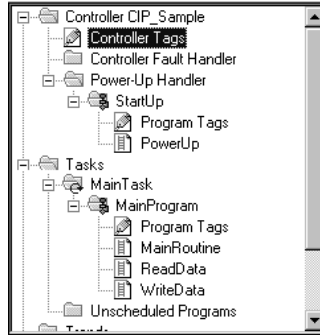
Controller CIP_Sample
Controller Tags
Controller Fault Handler
Power-Up Handler
StartUp
Program Tags
PowerUp
Tasks
MainTask
MainProgram
Program Tags
MainRoutine
ReadData
WriteData
Unscheduled Programs
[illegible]